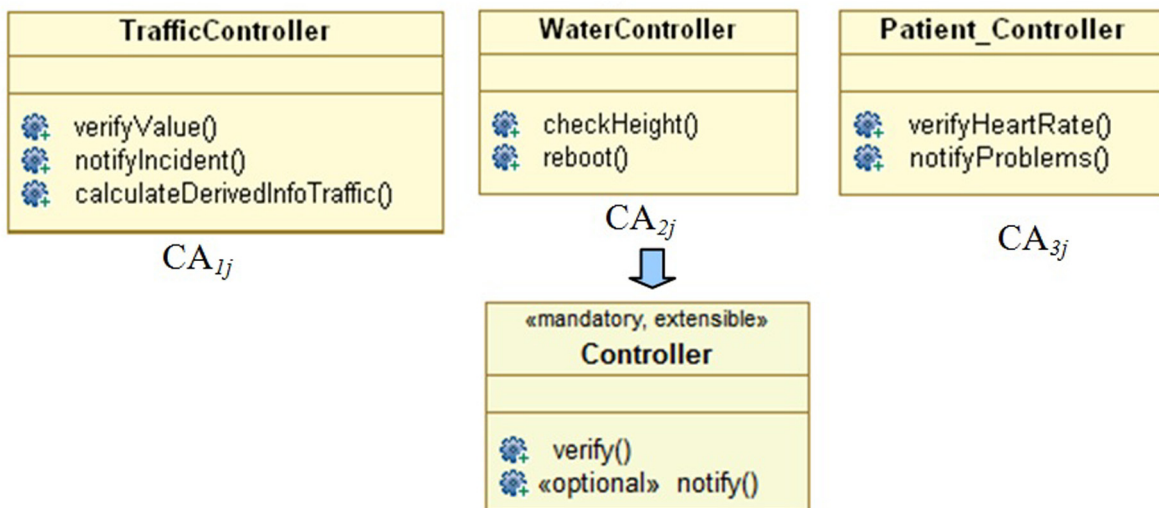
TrafficController

verifyValue()
notifyIncident()
calculateDerivedInfoTraffic()

$CA_{1j}$

WaterController

checkHeight()
reboot()

$CA_{2j}$

Patient_Controller

verifyHeartRate()
notifyProblems()

$CA_{3j}$

«mandatory, extensible»
Controller

verify()
«optional» notify()